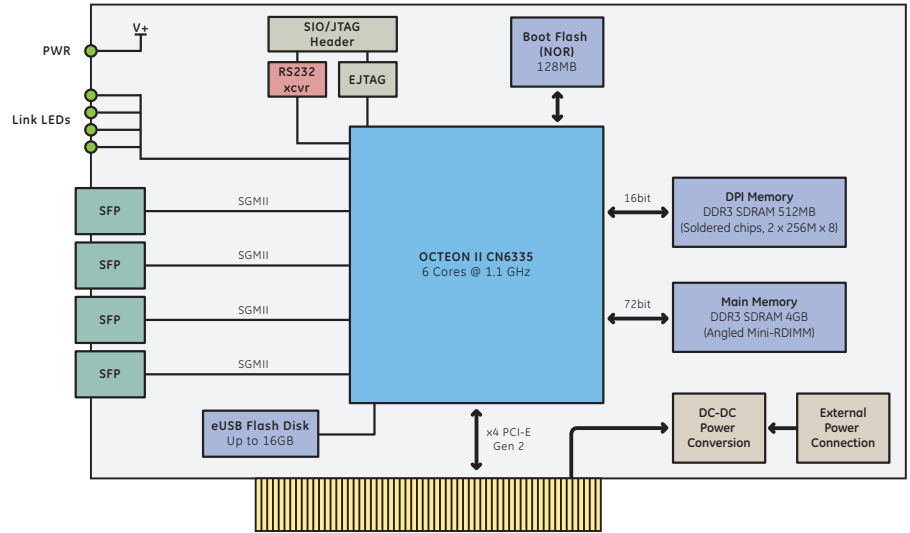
PWR

V+

Link LEDs

SIO/JTAG Header

RS232 xcvr

EJTAG

Boot Flash (NOR) 128MB

SFP

SGMII

SFP

SGMII

SFP

SGMII

SFP

SGMII

OCTEON II CN6335
6 Cores @ 1.1 GHz

16bit

DPI Memory
DDR3 SDRAM 512MB
(Soldered chips, 2 x 256M x 8)

72bit

Main Memory
DDR3 SDRAM 4GB
(Angled Mini-RDIMM)

eUSB Flash Disk
Up to 16GB

x4 PCI-E
Gen 2

DC-DC Power Conversion

External Power Connection